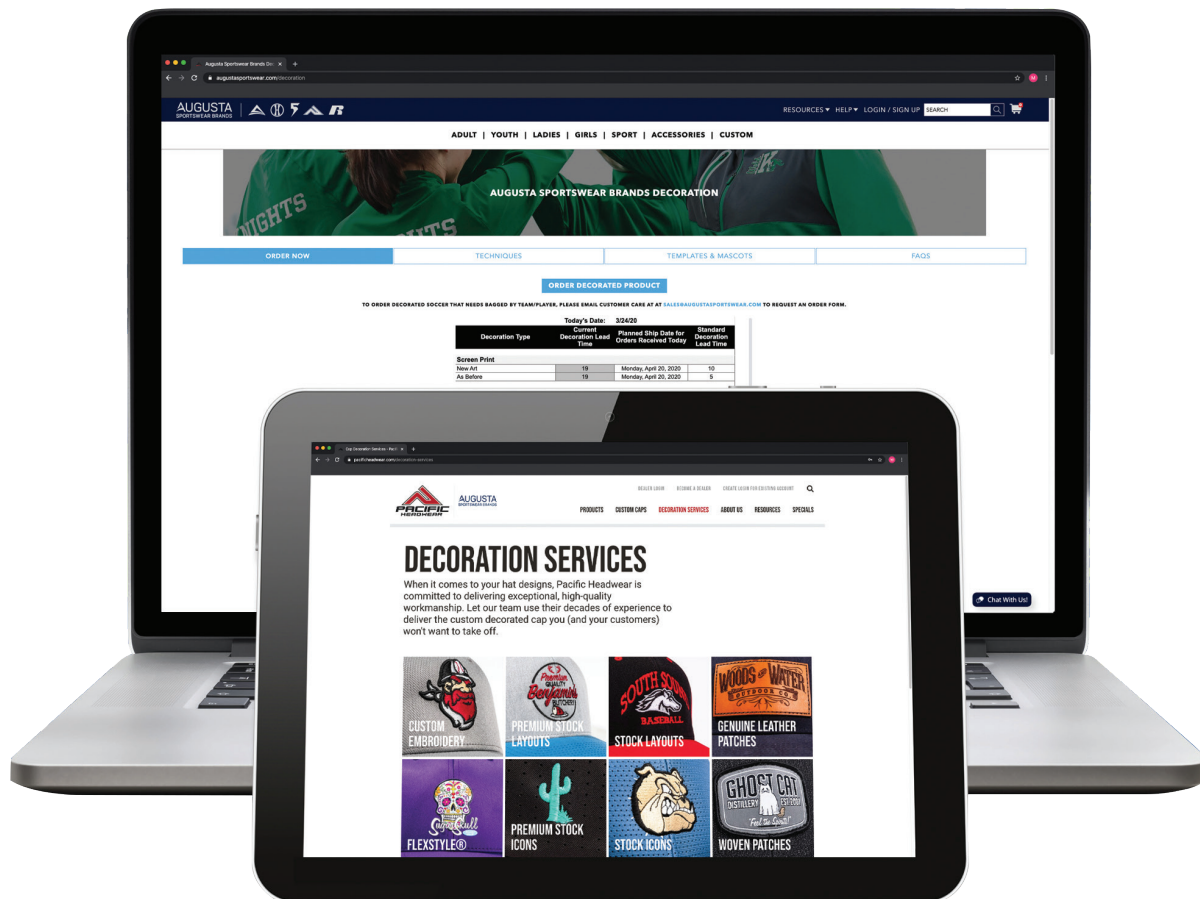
Augusta Sportswear Brands De ×
augustasportswear.com/decoration

AUGUSTA SPORTSWEAR BRANDS

RESOURCES ▾ HELP ▾ LOGIN / SIGN UP SEARCH

ADULT | YOUTH | LADIES | GIRLS | SPORT | ACCESSORIES | CUSTOM

AUGUSTA SPORTSWEAR BRANDS DECORATION

ORDER NOW | TECHNIQUES | TEMPLATES & MASCOTS | FAQS

ORDER DECORATED PRODUCT

TO ORDER DECORATED SOCCER THAT NEEDS BAGGED BY TEAM/PLAYER, PLEASE EMAIL CUSTOMER CARE AT AT SALES@AUGUSTASPORTSWEAR.COM TO REQUEST AN ORDER FORM.

Today's Date: 3/24/20

| Decoration Type | Current Decoration Lead Time | Planned Ship Date for Orders Received Today | Standard Decoration Lead Time |
|---|---|---|---|
| Screen Print | | | |
| New Art | 19 | Monday, April 20, 2020 | 10 |
| As Before | 19 | Monday, April 20, 2020 | 5 |

Chat With Us!

Cap Decoration Services - Paci ×
pacificheadwear.com/decoration-services

DEALER LOGIN BECOME A DEALER CREATE LOGIN FOR EXISTING ACCOUNT

PACIFIC HEADWEAR AUGUSTA SPORTSWEAR BRANDS

PRODUCTS CUSTOM CAPS DECORATION SERVICES ABOUT US RESOURCES SPECIALS

DECORATION SERVICES

When it comes to your hat designs, Pacific Headwear is committed to delivering exceptional, high-quality workmanship. Let our team use their decades of experience to deliver the custom decorated cap you (and your customers) won't want to take off.

CUSTOM EMBROIDERY
PREMIUM STOCK LAYOUTS
STOCK LAYOUTS
GENUINE LEATHER PATCHES
FLEXSTYLE®
PREMIUM STOCK ICONS
STOCK ICONS
WOVEN PATCHES